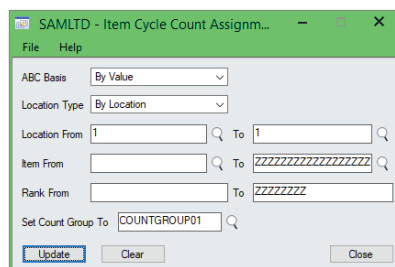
SAMLTD - Item Cycle Count Assignm...

File Help

ABC Basis By Value

Location Type By Location

Location From 1 To 1

Item From To ZZZZZZZZZZZZZZZZZZ

Rank From To ZZZZZZZ

Set Count Group To COUNTGROUP01

Update Clear Close